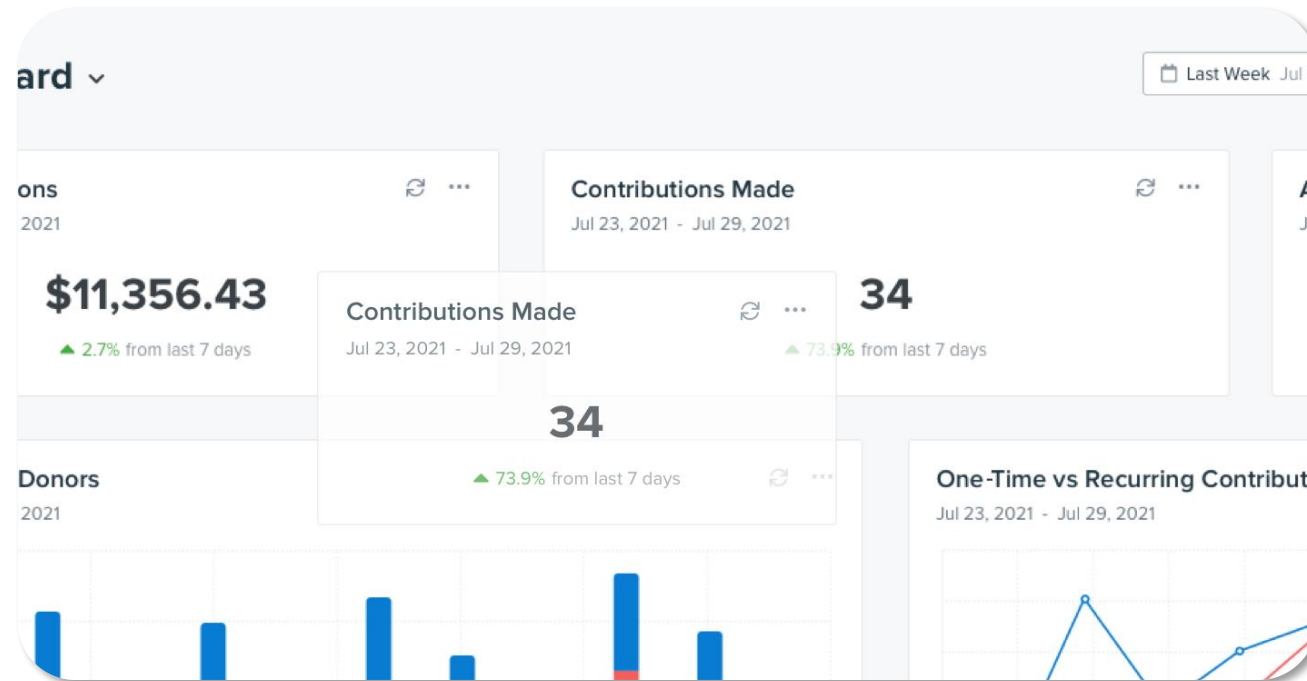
ard

Last Week Jul

ons
2021

$11,356.43

2.7% from last 7 days

Contributions Made
Jul 23, 2021 - Jul 29, 2021

34

73.9% from last 7 days

Contributions Made
Jul 23, 2021 - Jul 29, 2021

34

73.9% from last 7 days

Donors
2021

One-Time vs Recurring Contribut
Jul 23, 2021 - Jul 29, 2021